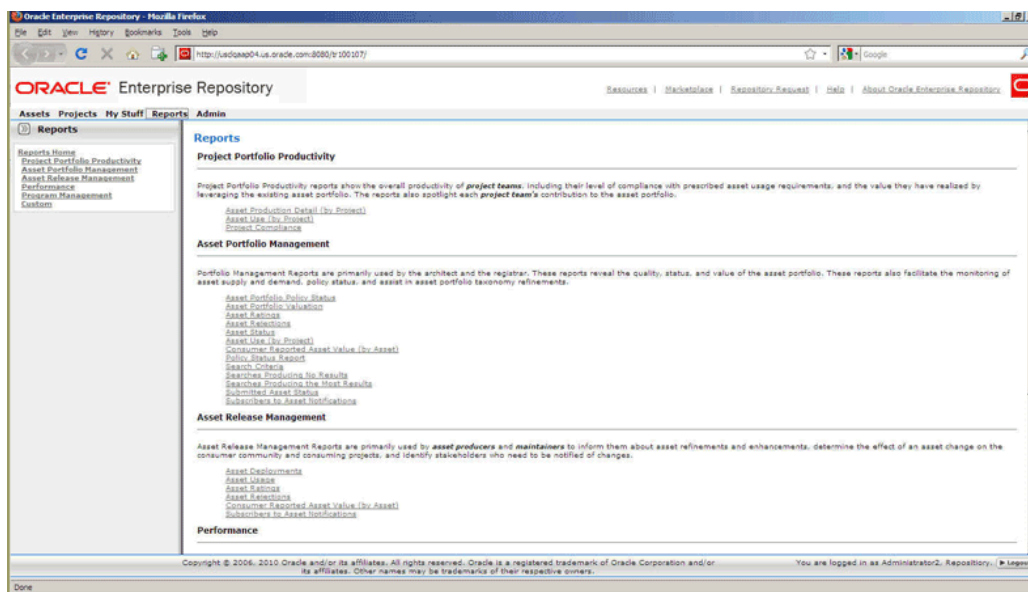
Oracle Enterprise Repository - Mozilla Firefox

File Edit View History Bookmarks Tools Help

http://usdqaap04.us.oracle.com:8080/tr100107/

Google

ORACLE Enterprise Repository

Resources | Marketplace | Repository Request | Help | About Oracle Enterprise Repository

Assets Projects My Stuff Reports Admin

Reports

Reports Home
Project Portfolio Productivity
Asset Portfolio Management
Asset Release Management
Performance
Program Management
Custom

Reports

Project Portfolio Productivity

Project Portfolio Productivity reports show the overall productivity of ***project teams***, including their level of compliance with prescribed asset usage requirements, and the value they have realized by leveraging the existing asset portfolio. The reports also spotlight each ***project team's*** contribution to the asset portfolio.

Asset Production Detail (by Project)
Asset Use (by Project)
Project Compliance

Asset Portfolio Management

Portfolio Management Reports are primarily used by the architect and the registrar. These reports reveal the quality, status, and value of the asset portfolio. These reports also facilitate the monitoring of asset supply and demand, policy status, and assist in asset portfolio taxonomy refinements.

Asset Portfolio Policy Status
Asset Portfolio Valuation
Asset Ratings
Asset Rejections
Asset Status
Asset Use (by Project)
Consumer Reported Asset Value (by Asset)
Policy Status Report
Search Criteria
Searches Producing No Results
Searches Producing the Most Results
Submitted Asset Status
Subscribers to Asset Notifications

Asset Release Management

Asset Release Management Reports are primarily used by ***asset producers*** and ***maintainers*** to inform them about asset refinements and enhancements, determine the effect of an asset change on the consumer community and consuming projects, and identify stakeholders who need to be notified of changes.

Asset Deployments
Asset Usage
Asset Ratings
Asset Rejections
Consumer Reported Asset Value (by Asset)
Subscribers to Asset Notifications

Performance

Copyright © 2006, 2010 Oracle and/or its affiliates. All rights reserved. Oracle is a registered trademark of Oracle Corporation and/or its affiliates. Other names may be trademarks of their respective owners.

You are logged in as Administrator2, Repository. Logout

Done